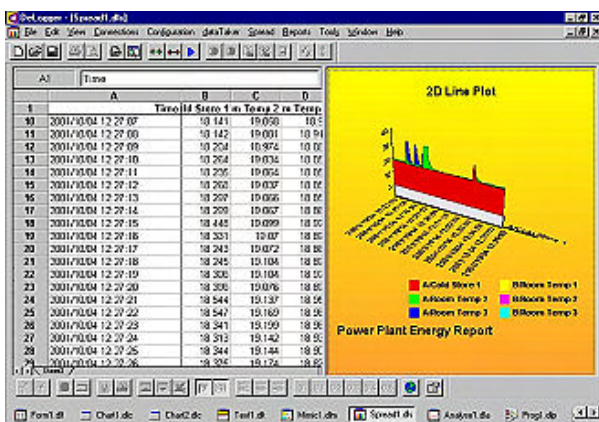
DeLogger - [Spread1.dls]

File Edit View Connections Configuration dataTaker Spread Reports Tools Window Help

A1 Time

| | A | B | C | D |
|---|---|---|---|---|
| 1 | Time | Id Store 1 | m Temp 2 | m Temp |
| 10 | 2001/10/04 12:27:07 | 18.141 | 19.058 | 18.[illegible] |
| 11 | 2001/10/04 12:27:08 | 18.142 | 19.081 | 18.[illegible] |
| 12 | 2001/10/04 12:27:09 | 18.204 | 18.974 | 18.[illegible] |
| 13 | 2001/10/04 12:27:10 | 18.264 | 19.034 | 18.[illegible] |
| 14 | 2001/10/04 12:27:11 | 18.235 | 19.054 | 18.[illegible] |
| 15 | 2001/10/04 12:27:12 | 18.268 | 19.037 | 18.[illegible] |
| 16 | 2001/10/04 12:27:13 | 18.268 | 19.068 | 18.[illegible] |
| 17 | 2001/10/04 12:27:14 | 18.209 | 19.067 | 18.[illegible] |
| 18 | 2001/10/04 12:27:15 | 18.448 | 19.099 | 18.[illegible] |
| 19 | 2001/10/04 12:27:16 | 18.331 | 19.07 | 18.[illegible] |
| 20 | 2001/10/04 12:27:17 | 18.243 | 19.072 | 18.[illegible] |
| 21 | 2001/10/04 12:27:18 | 18.245 | 19.104 | 18.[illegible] |
| 22 | 2001/10/04 12:27:19 | 18.306 | 19.104 | 18.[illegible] |
| 23 | 2001/10/04 12:27:20 | 18.306 | 19.076 | 18.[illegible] |
| 24 | 2001/10/04 12:27:21 | 18.544 | 19.137 | 18.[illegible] |
| 25 | 2001/10/04 12:27:22 | 18.547 | 19.169 | 18.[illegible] |
| 26 | 2001/10/04 12:27:23 | 18.341 | 19.199 | 18.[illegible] |
| 27 | 2001/10/04 12:27:24 | 18.313 | 19.142 | 18.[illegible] |
| 28 | 2001/10/04 12:27:25 | 18.344 | 19.144 | 18.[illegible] |
| 29 | 2001/10/04 12:27:26 | 18.335 | 19.126 | 18.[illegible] |

2D Line Plot

A/Cold Store 1
A/Room Temp 2
A/Room Temp 3
B/Room Temp 1
B/Room Temp 2
B/Room Temp 3

Power Plant Energy Report

Form1.dlf Chart1.dlc Chart2.dlc Text1.dlt Mimic1.dlm Spread1.dls Analyse1.dla Prog1.dlp